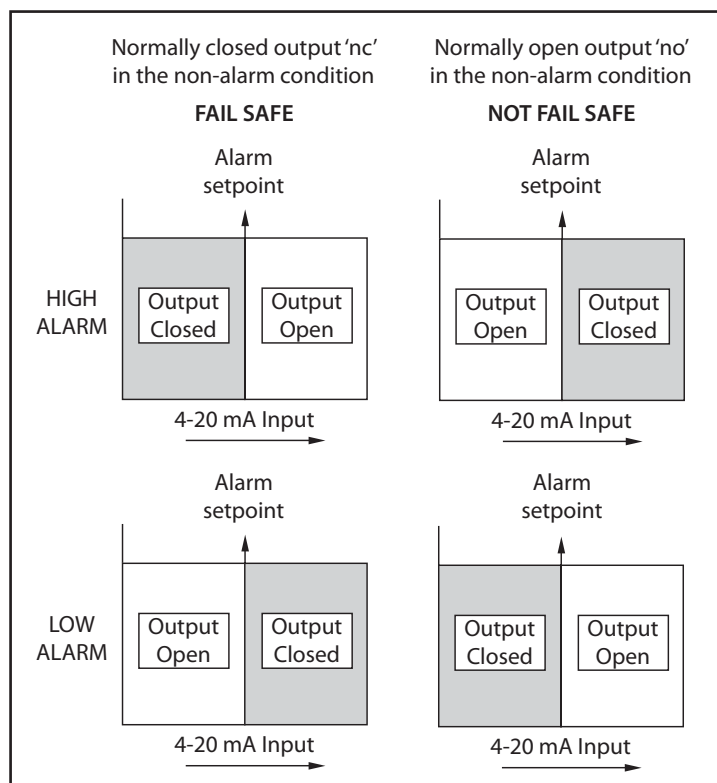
Normally closed output 'nc' in the non-alarm condition

FAIL SAFE

Normally open output 'no' in the non-alarm condition

NOT FAIL SAFE

HIGH ALARM

Alarm setpoint

Output Closed

Output Open

4-20 mA Input

Alarm setpoint

Output Open

Output Closed

4-20 mA Input

LOW ALARM

Alarm setpoint

Output Open

Output Closed

4-20 mA Input

Alarm setpoint

Output Closed

Output Open

4-20 mA Input